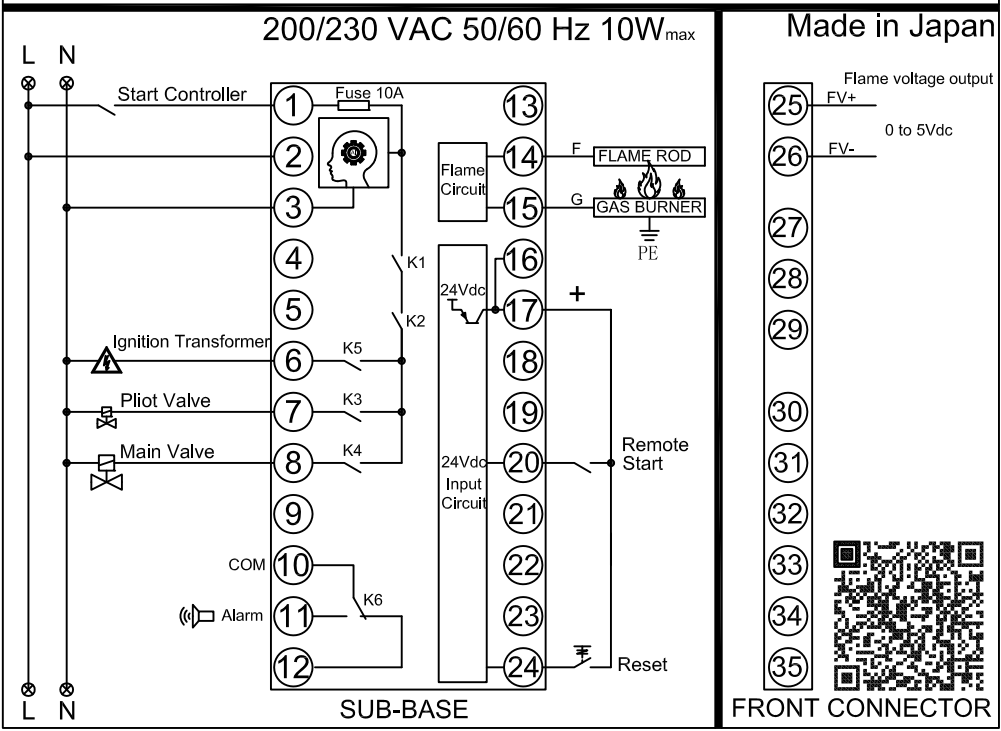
200/230 VAC 50/60 Hz 10W$_{max}$

Made in Japan

L N

Start Controller

Fuse 10A

1 2 3 4 5 6 7 8 9 10 11 12

13 14 15 16 17 18 19 20 21 22 23 24

Flame Circuit

F FLAME ROD

G GAS BURNER

PE

24Vdc

K1

K2

+

Ignition Transformer

K5

Pliot Valve

K3

Main Valve

K4

24Vdc Input Circuit

Remote Start

COM

K6

Alarm

Reset

L N

SUB-BASE

Flame voltage output

25 FV+

0 to 5Vdc

26 FV-

27 28 29 30 31 32 33 34 35

FRONT CONNECTOR